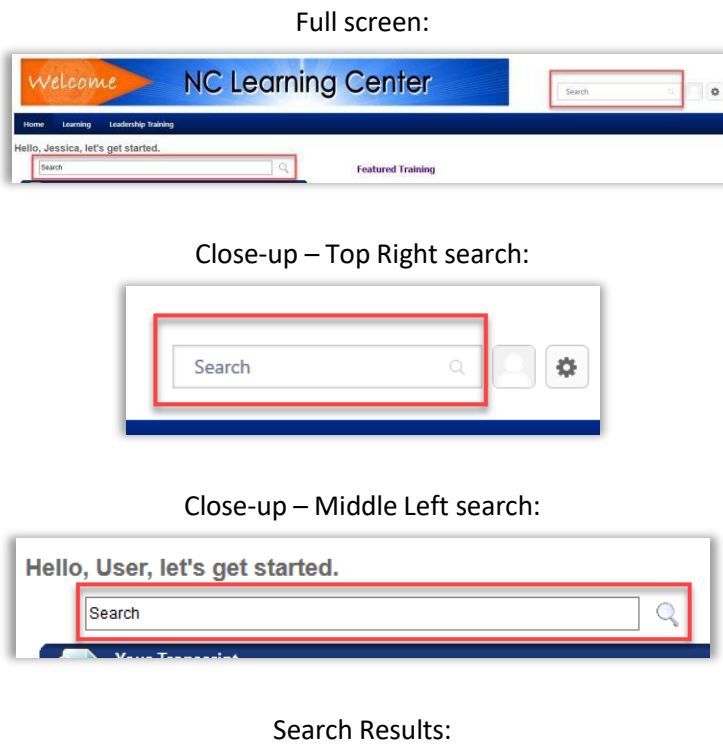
Full screen:

Welcome NC Learning Center

Search

Home Learning Leadership Training

Hello, Jessica, let's get started.

Search

Featured Training

Close-up – Top Right search:

Search

Close-up – Middle Left search:

Hello, User, let's get started.

Search

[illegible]

Search Results: